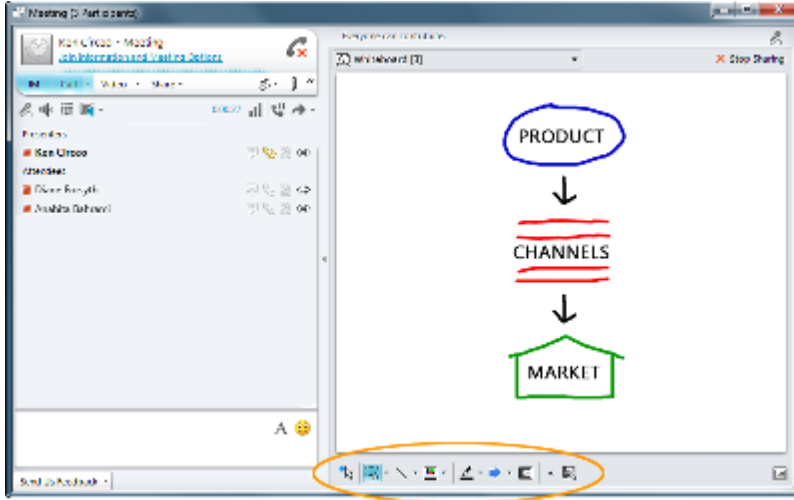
Meeting (3 Participants)

Ken Circo - Meeting

Join Information and Meeting Options

IM Call Video Share

Presenters

Ken Circo

Attendees

Diane Forsyth

Anshita Bahrani

Whiteboard [3]

Stop Sharing

PRODUCT

CHANNELS

MARKET

A

Send Us Feedback